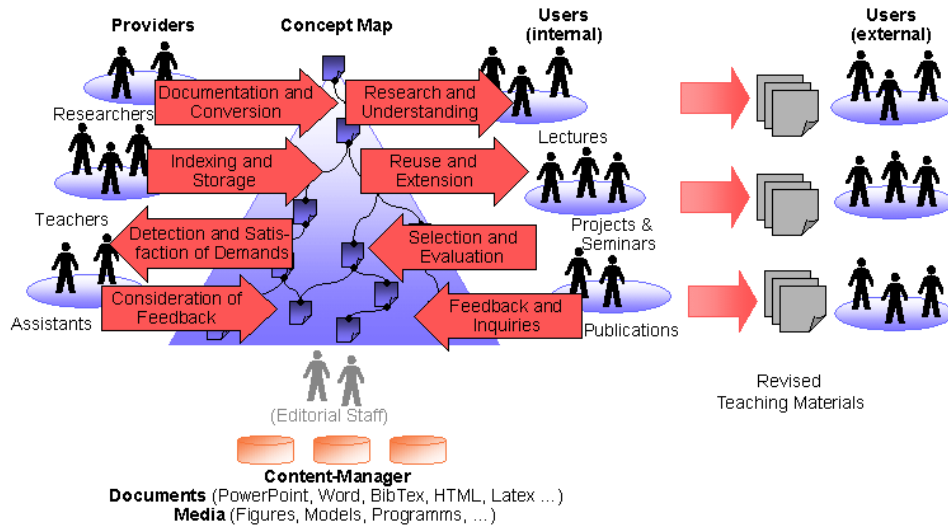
Providers

Concept Map

Users (internal)

Users (external)

Documentation and Conversion

Research and Understanding

Researchers

Lectures

Indexing and Storage

Reuse and Extension

Teachers

Projects & Seminars

Detection and Satisfaction of Demands

Selection and Evaluation

Consideration of Feedback

Feedback and Inquiries

Assistants

Publications

Revised Teaching Materials

(Editorial Staff)

Content-Manager

**Documents** (PowerPoint, Word, BibTex, HTML, Latex ...)

**Media** (Figures, Models, Programms, ...)